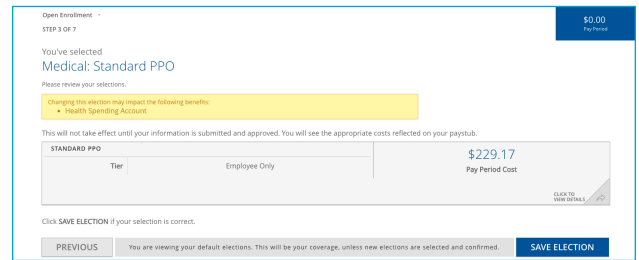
Open Enrollment
STEP 3 OF 7

$0.00
Pay Period

You've selected
Medical: Standard PPO

Please review your selections.

Changing this election may impact the following benefits:
• Health Spending Account

This will not take effect until your information is submitted and approved. You will see the appropriate costs reflected on your paystub.

| STANDARD PPO | |
|---|---|
| Tier | Employee Only |

$229.17
Pay Period Cost

CLICK TO VIEW DETAILS

Click SAVE ELECTION if your selection is correct.

PREVIOUS

You are viewing your default elections. This will be your coverage, unless new elections are selected and confirmed.

SAVE ELECTION